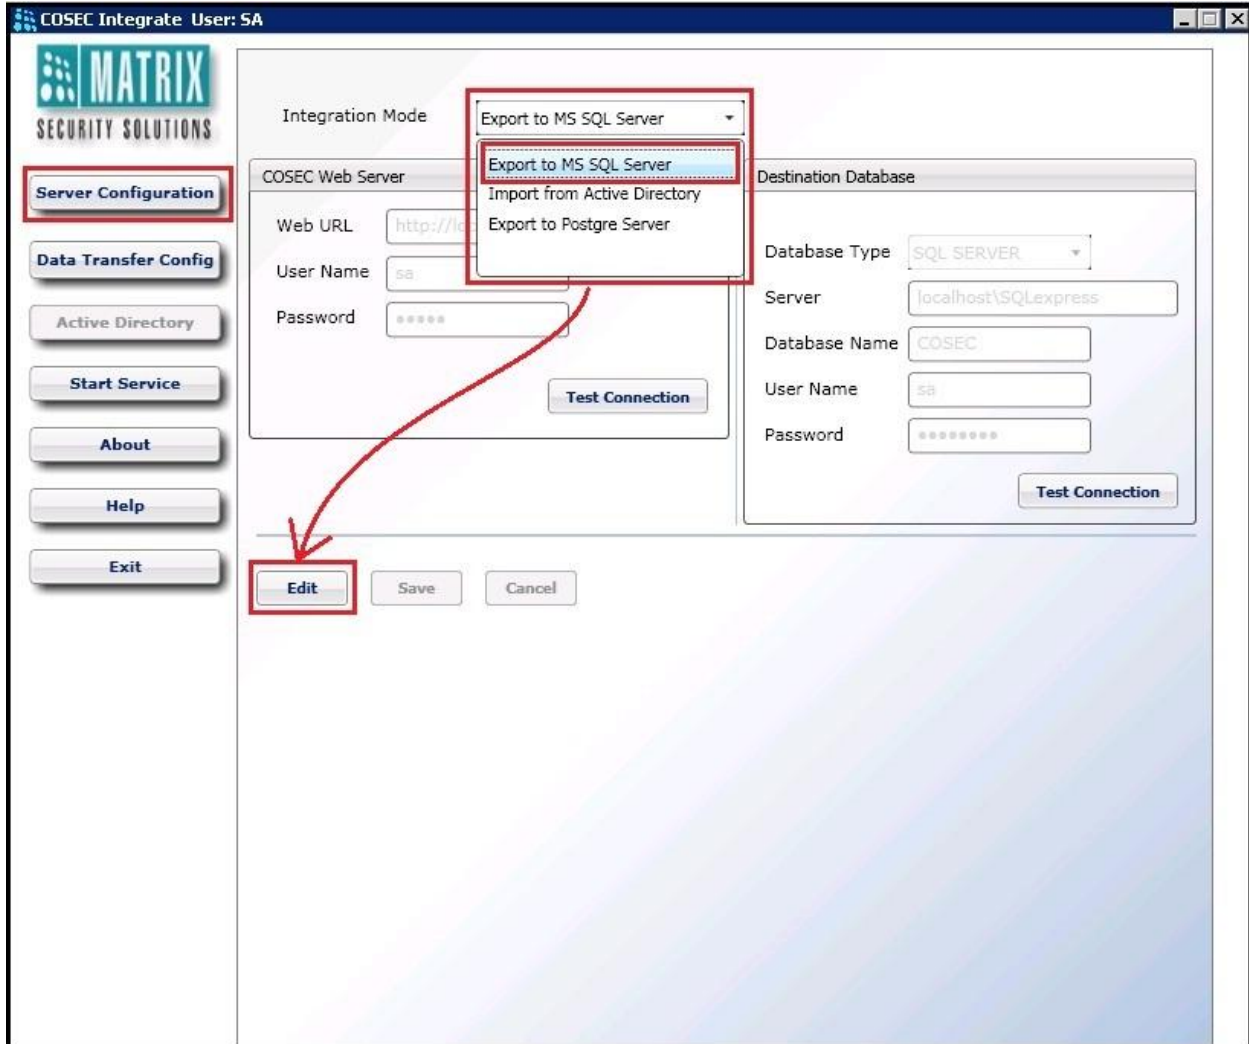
COSEC Integrate User: SA

MATRIX
SECURITY SOLUTIONS

Server Configuration
Data Transfer Config
Active Directory
Start Service
About
Help
Exit

Integration Mode
Export to MS SQL Server

Export to MS SQL Server
Import from Active Directory
Export to Postgre Server

COSEC Web Server
Web URL
http://lo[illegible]
User Name
sa
Password
•••••
Test Connection

Destination Database
Database Type
SQL SERVER
Server
localhost\SQLexpress
Database Name
COSEC
User Name
sa
Password
••••••••
Test Connection

Edit
Save
Cancel